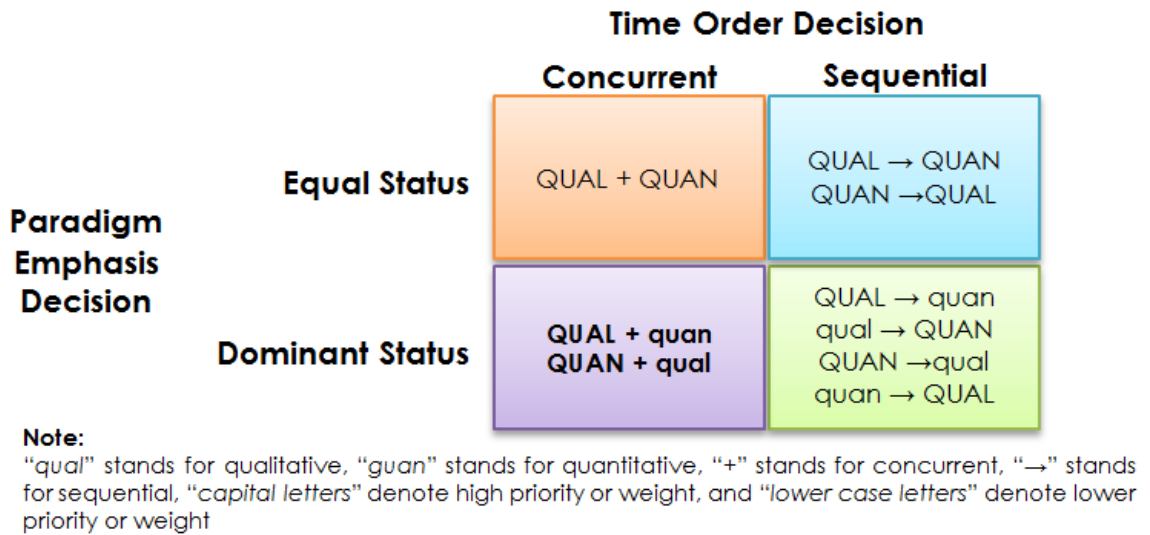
Time Order Decision

| | Concurrent | Sequential |
|---|---|---|
| Equal Status | QUAL + QUAN | QUAL → QUAN<br>QUAN →QUAL |
| Dominant Status | QUAL + quan<br>QUAN + qual | QUAL → quan<br>qual → QUAN<br>QUAN →qual<br>quan → QUAL |

Paradigm Emphasis Decision

Note:
"qual" stands for qualitative, "guan" stands for quantitative, "+" stands for concurrent, "→" stands for sequential, "capital letters" denote high priority or weight, and "lower case letters" denote lower priority or weight